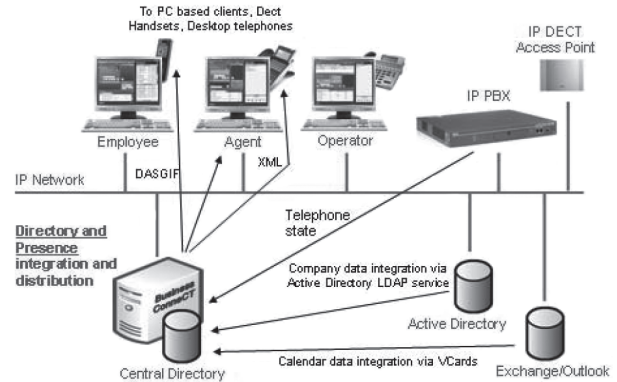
To PC based clients, Dect Handsets, Desktop telephones

IP DECT Access Point

IP PBX

Employee

Agent

Operator

DASGIF

XML

IP Network

Directory and Presence integration and distribution

Telephone state

Company data integration via Active Directory LDAP service

Business ConneCT

Active Directory

Calendar data integration via VCards

Central Directory

Exchange/Outlook